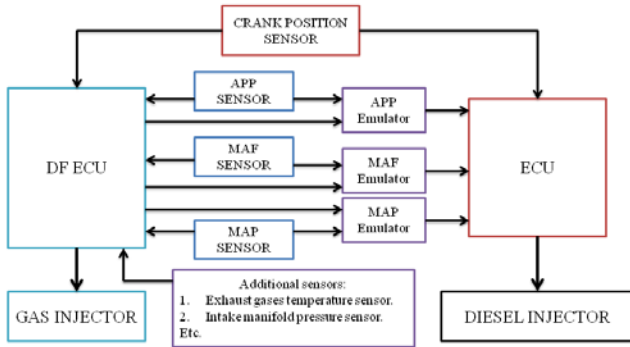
CRANK POSITION SENSOR

APP SENSOR

APP Emulator

MAF SENSOR

MAF Emulator

MAP Emulator

MAP SENSOR

DF ECU

ECU

Additional sensors:
1. Exhaust gases temperature sensor.
2. Intake manifold pressure sensor.
Etc.

GAS INJECTOR

DIESEL INJECTOR